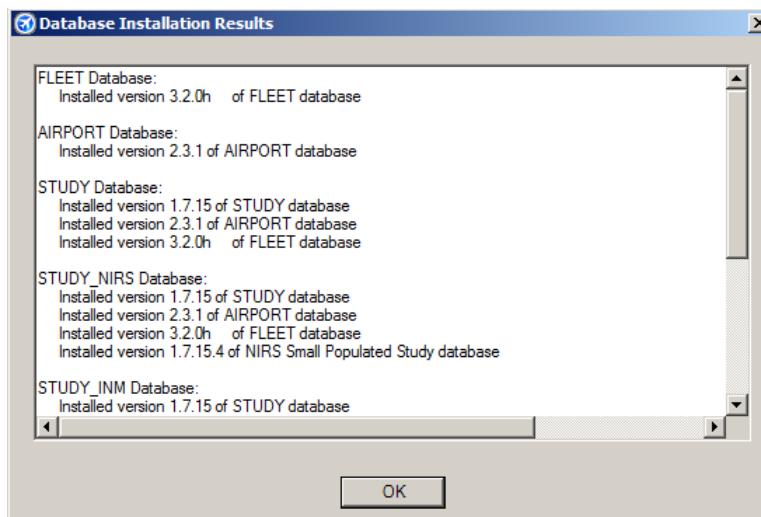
Database Installation Results

FLEET Database:
Installed version 3.2.0h of FLEET database

AIRPORT Database:
Installed version 2.3.1 of AIRPORT database

STUDY Database:
Installed version 1.7.15 of STUDY database
Installed version 2.3.1 of AIRPORT database
Installed version 3.2.0h of FLEET database

STUDY_NIRS Database:
Installed version 1.7.15 of STUDY database
Installed version 2.3.1 of AIRPORT database
Installed version 3.2.0h of FLEET database
Installed version 1.7.15.4 of NIRS Small Populated Study database

STUDY_INM Database:
Installed version 1.7.15 of STUDY database

OK